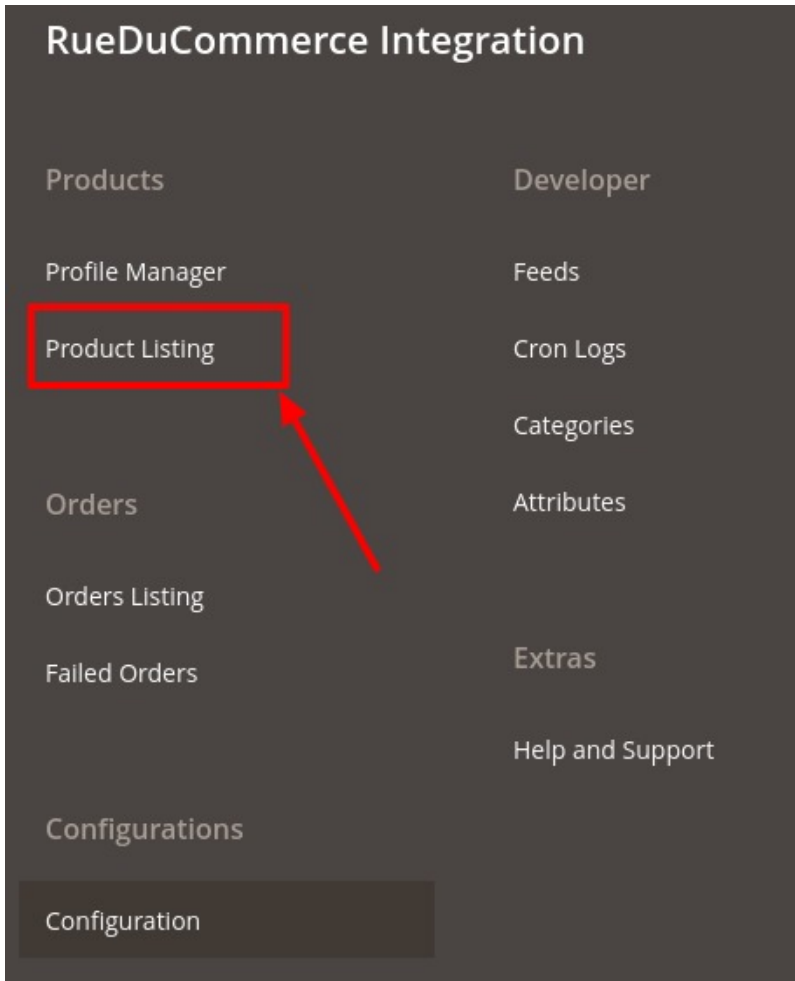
RueDuCommerce Integration

Products

Profile Manager

Product Listing

Orders

Orders Listing

Failed Orders

Configurations

Configuration

Developer

Feeds

Cron Logs

Categories

Attributes

Extras

Help and Support